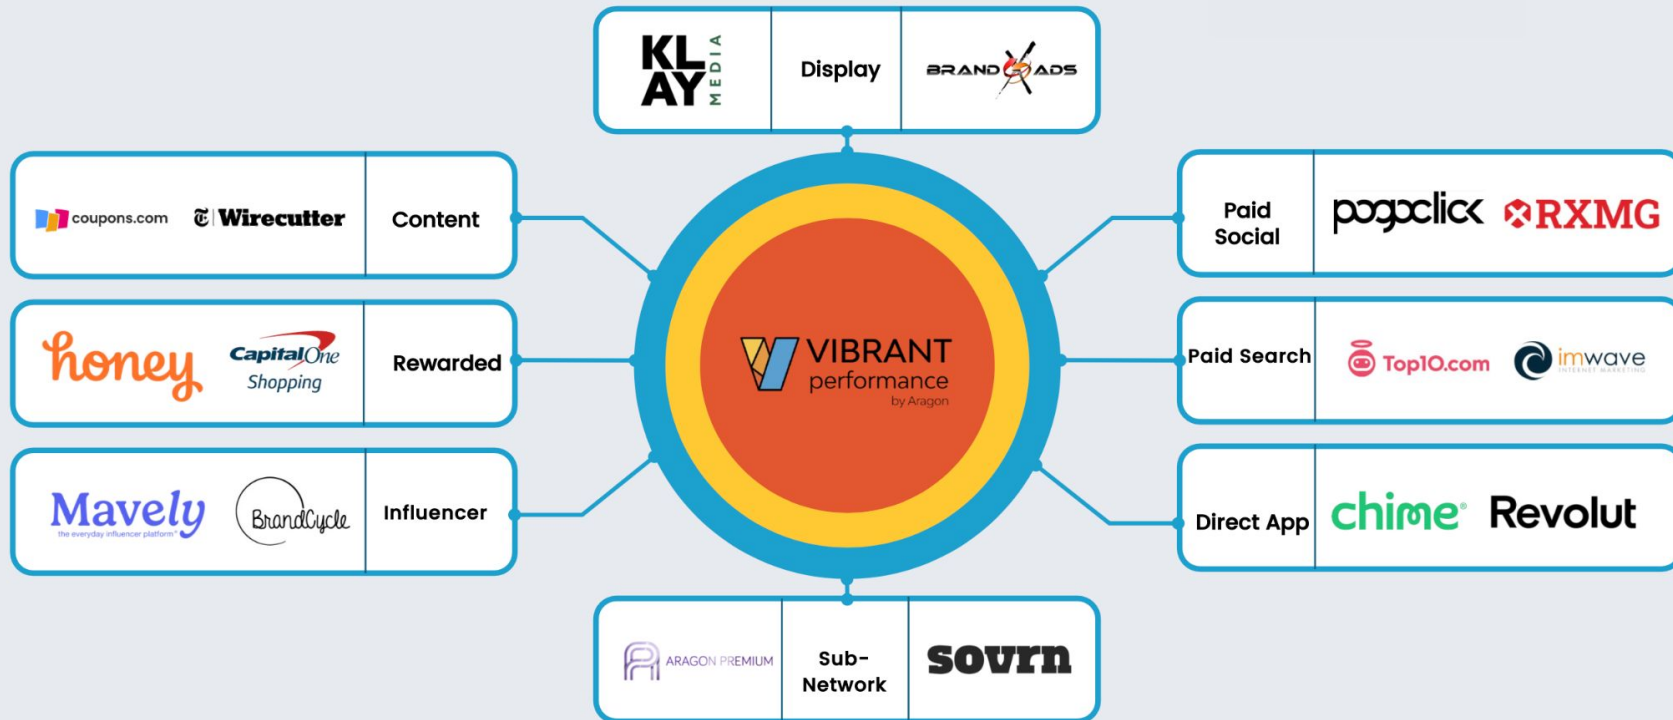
KL AY MEDIA

Display

BRAND ADS

coupons.com

Wirecutter

Content

Paid Social

pogoclick

RXMG

honey

Capital One Shopping

Rewarded

VIBRANT performance by Aragon

Paid Search

Top10.com

imwave INTERNET MARKETING

Mavely the everyday influencer platform

BrandCycle

Influencer

Direct App

chime

Revolut

ARAGON PREMIUM

Sub-Network

sovrn